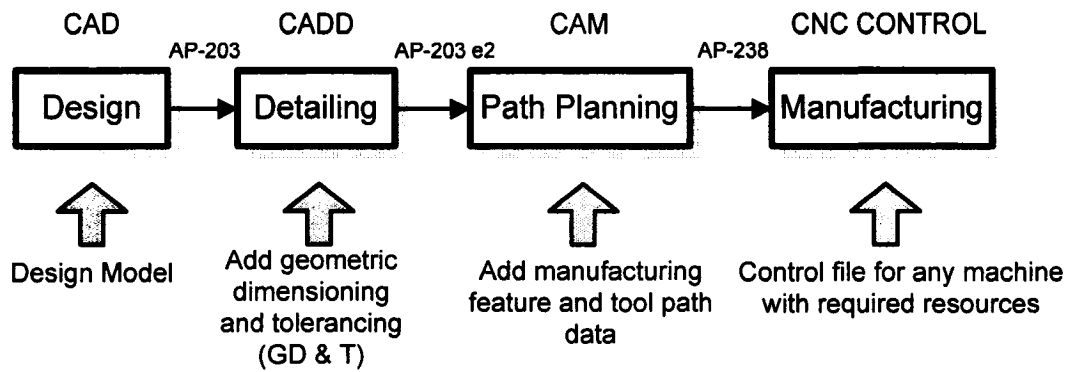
CAD

CADD

CAM

CNC CONTROL

AP-203

AP-203 e2

AP-238

Design

Detailing

Path Planning

Manufacturing

Design Model

Add geometric dimensioning and tolerancing (GD & T)

Add manufacturing feature and tool path data

Control file for any machine with required resources